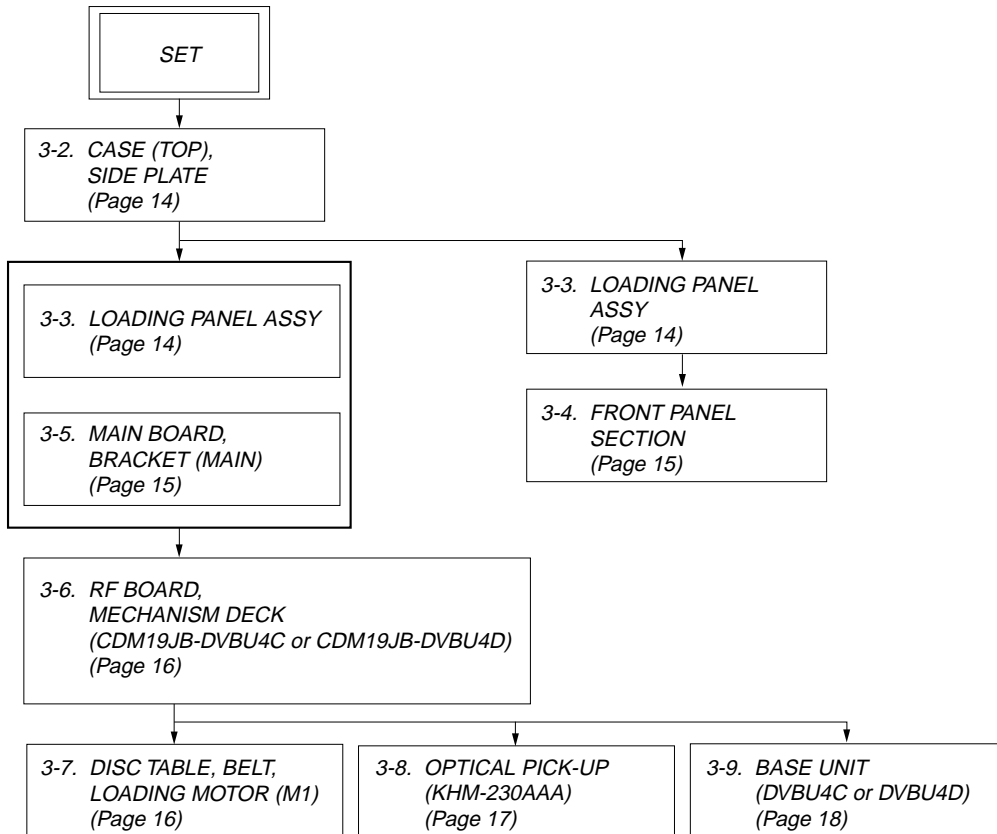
SET

3-2. CASE (TOP), SIDE PLATE (Page 14)

3-3. LOADING PANEL ASSY (Page 14)

3-5. MAIN BOARD, BRACKET (MAIN) (Page 15)

3-3. LOADING PANEL ASSY (Page 14)

3-4. FRONT PANEL SECTION (Page 15)

3-6. RF BOARD, MECHANISM DECK (CDM19JB-DVBU4C or CDM19JB-DVBU4D) (Page 16)

3-7. DISC TABLE, BELT, LOADING MOTOR (M1) (Page 16)

3-8. OPTICAL PICK-UP (KHM-230AAA) (Page 17)

3-9. BASE UNIT (DVBU4C or DVBU4D) (Page 18)